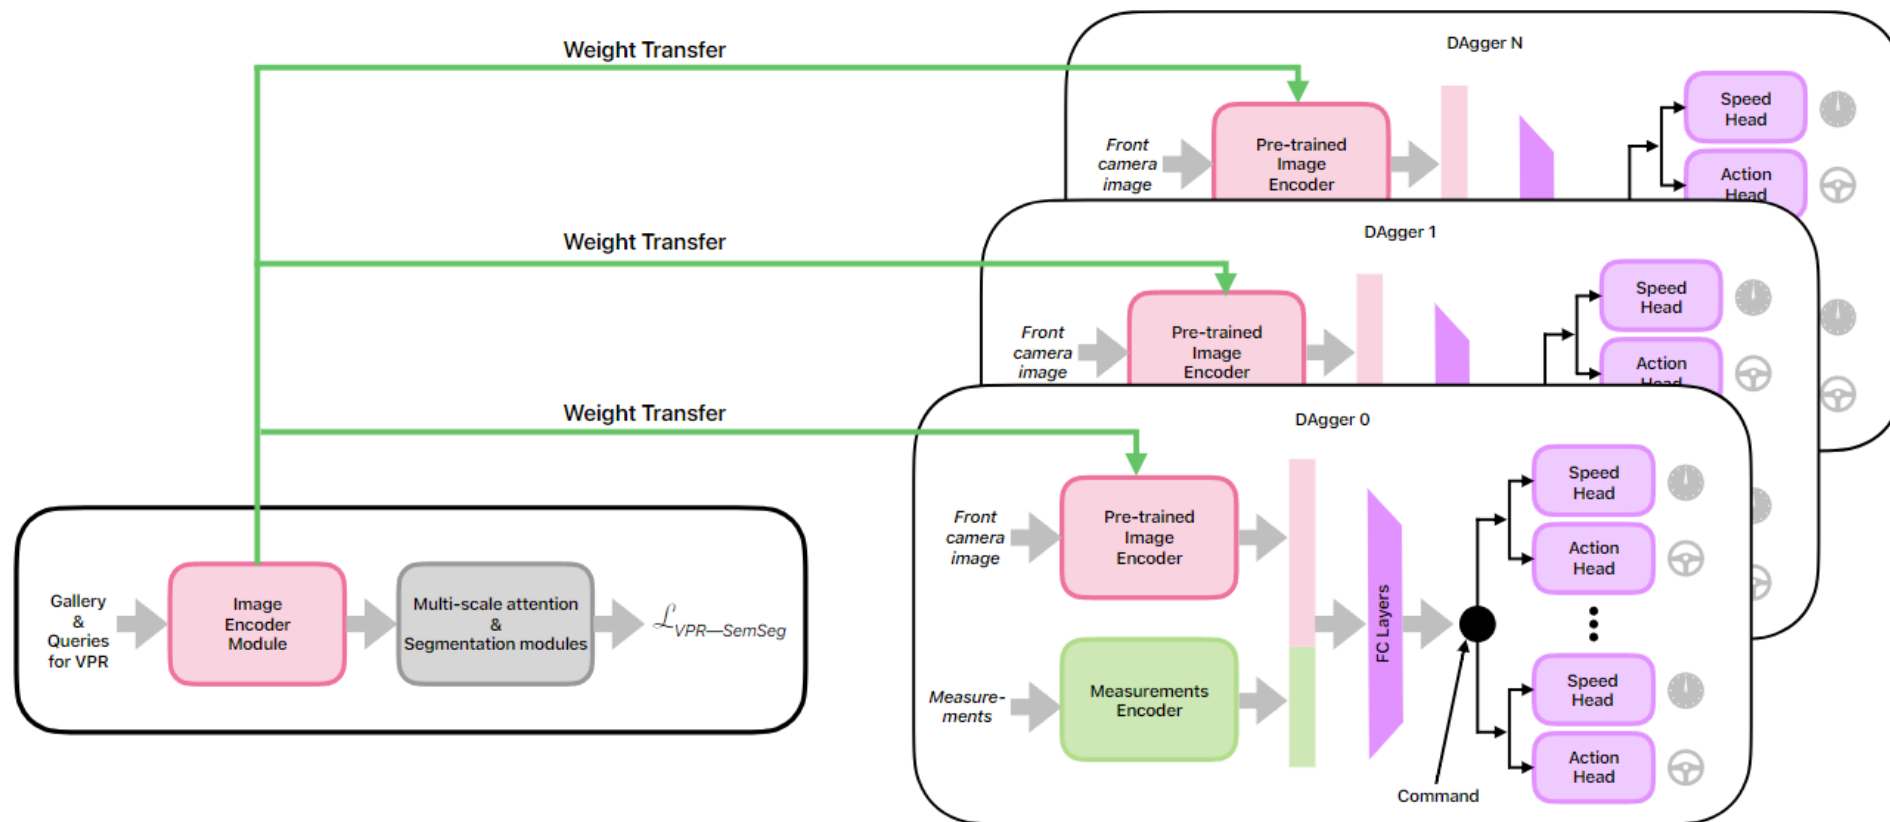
Weight Transfer

Weight Transfer

Weight Transfer

DAgger N

Front camera image

Pre-trained Image Encoder

Speed Head

Action Head

DAgger 1

Front camera image

Pre-trained Image Encoder

Speed Head

Action Head

DAgger 0

Front camera image

Pre-trained Image Encoder

Measure-ments

Measurements Encoder

FC Layers

Speed Head

Action Head

Speed Head

Action Head

Command

Gallery & Queries for VPR

Image Encoder Module

Multi-scale attention & Segmentation modules

$\mathcal{L}_{VPR—SemSeg}$